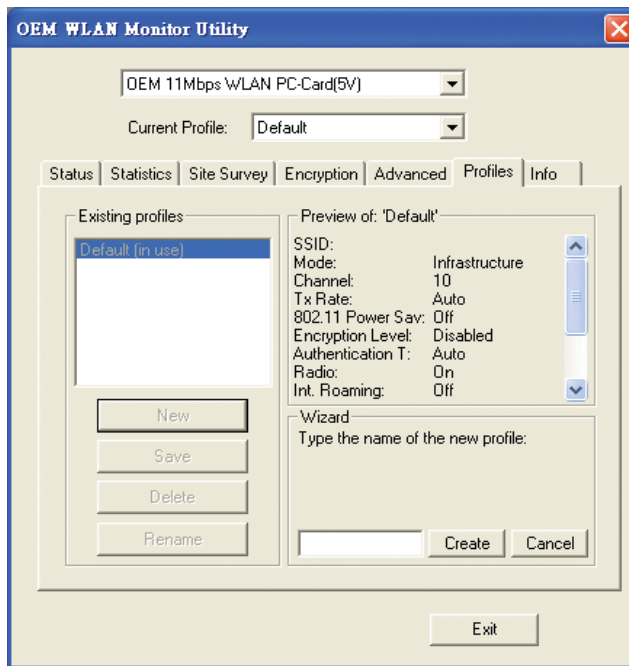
OEM WLAN Monitor Utility

OEM 11Mbps WLAN PC-Card(5V)

Current Profile: Default

Status | Statistics | Site Survey | Encryption | Advanced | Profiles | Info

Existing profiles
Default (in use)

New
Save
Delete
Rename

Preview of: 'Default'

| | |
|---|---|
| SSID: | |
| Mode: | Infrastructure |
| Channel: | 10 |
| Tx Rate: | Auto |
| 802.11 Power Sav: | Off |
| Encryption Level: | Disabled |
| Authentication T: | Auto |
| Radio: | On |
| Int. Roaming: | Off |

Wizard
Type the name of the new profile:

Create
Cancel

Exit